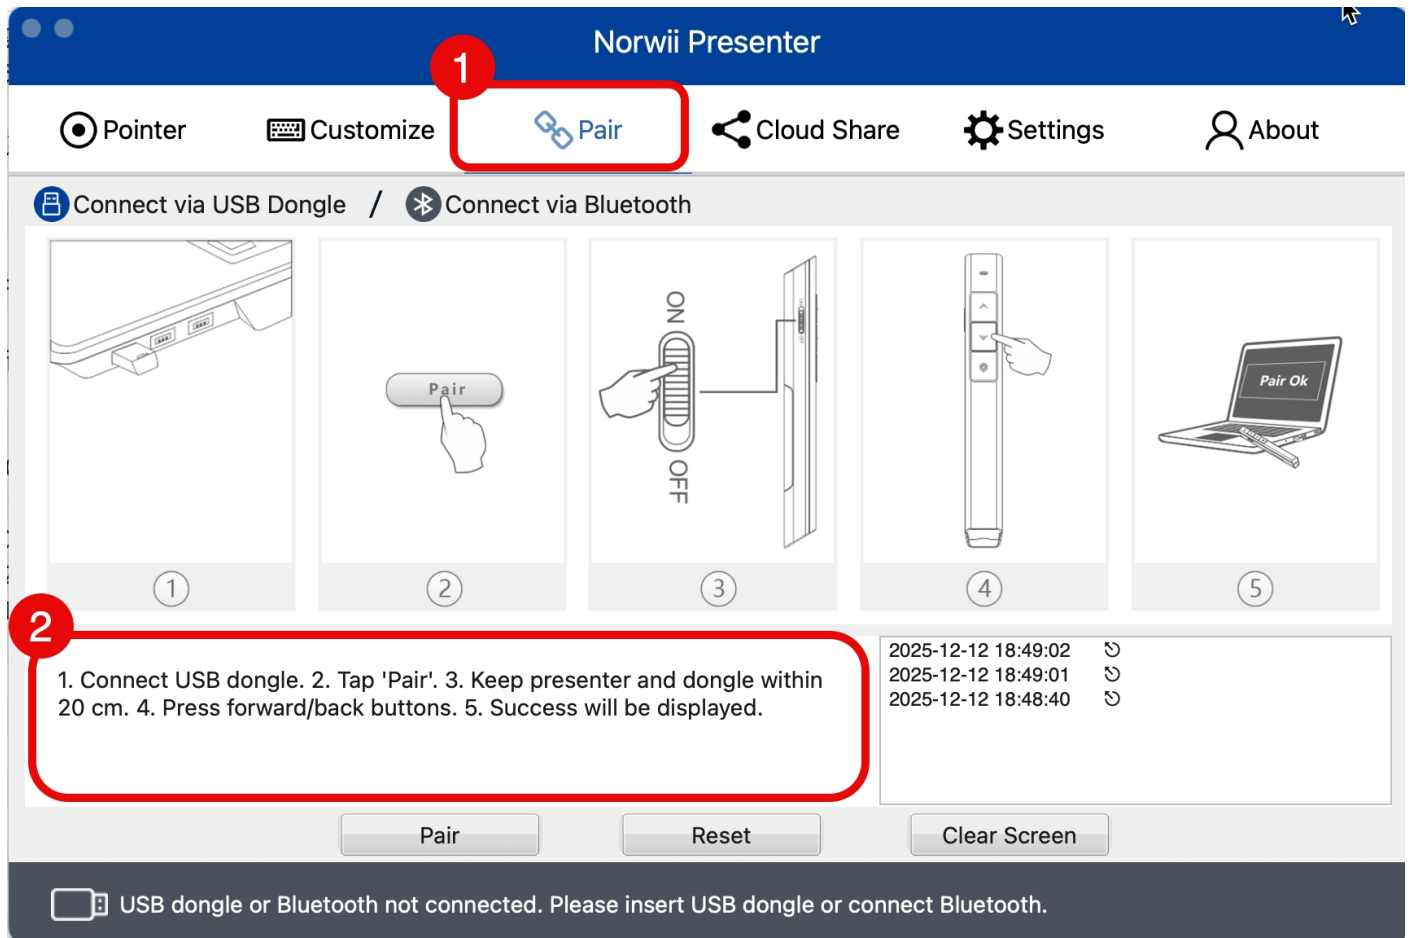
Norwii Presenter

1

Pointer Customize Pair Cloud Share Settings About

Connect via USB Dongle / Connect via Bluetooth

Pair

ON

OFF

Pair Ok

1 2 3 4 5

2

1. Connect USB dongle. 2. Tap 'Pair'. 3. Keep presenter and dongle within 20 cm. 4. Press forward/back buttons. 5. Success will be displayed.

2025-12-12 18:49:02
2025-12-12 18:49:01
2025-12-12 18:48:40

Pair Reset Clear Screen

USB dongle or Bluetooth not connected. Please insert USB dongle or connect Bluetooth.